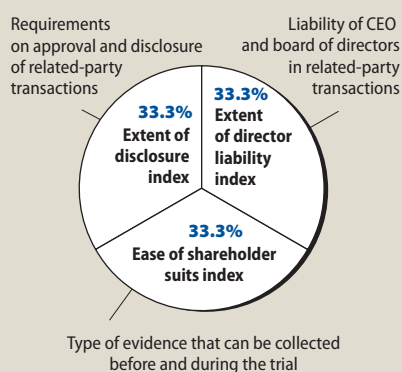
Requirements on approval and disclosure of related-party transactions

Liability of CEO and board of directors in related-party transactions

33.3%
Extent of disclosure index

33.3%
Extent of director liability index

33.3%
Ease of shareholder suits index

Type of evidence that can be collected before and during the trial